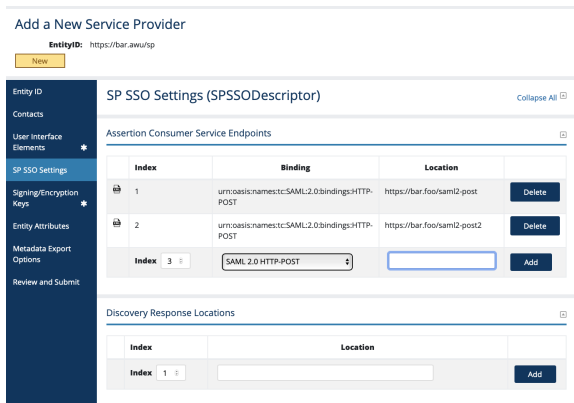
Add a New Service Provider

EntityID: https://bar.awu/sp

New

Entity ID

Contacts

User Interface Elements ✱

SP SSO Settings

Signing/Encryption Keys ✱

Entity Attributes

Metadata Export Options

Review and Submit

SP SSO Settings (SPSSODescriptor)

Collapse All

Assertion Consumer Service Endpoints

| | Index | Binding | Location | |
|---|---|---|---|---|
| | 1 | urn:oasis:names:tc:SAML:2.0:bindings:HTTP-POST | https://bar.foo/saml2-post | Delete |
| | 2 | urn:oasis:names:tc:SAML:2.0:bindings:HTTP-POST | https://bar.foo/saml2-post2 | Delete |
| | Index 3 | SAML 2.0 HTTP-POST | | Add |

Discovery Response Locations

| Index | Location | |
|---|---|---|
| Index 1 | | Add |